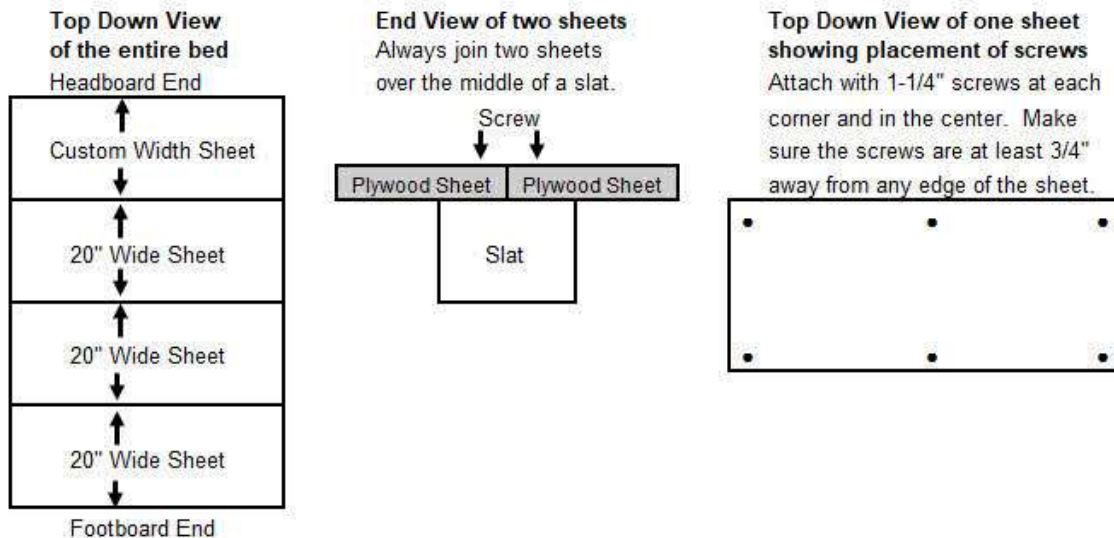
**Top Down View of the entire bed**
Headboard End

Custom Width Sheet

20" Wide Sheet

20" Wide Sheet

20" Wide Sheet

Footboard End

**End View of two sheets**
Always join two sheets over the middle of a slat.

Screw

Plywood Sheet

Plywood Sheet

Slat

**Top Down View of one sheet showing placement of screws**
Attach with 1-1/4" screws at each corner and in the center. Make sure the screws are at least 3/4" away from any edge of the sheet.